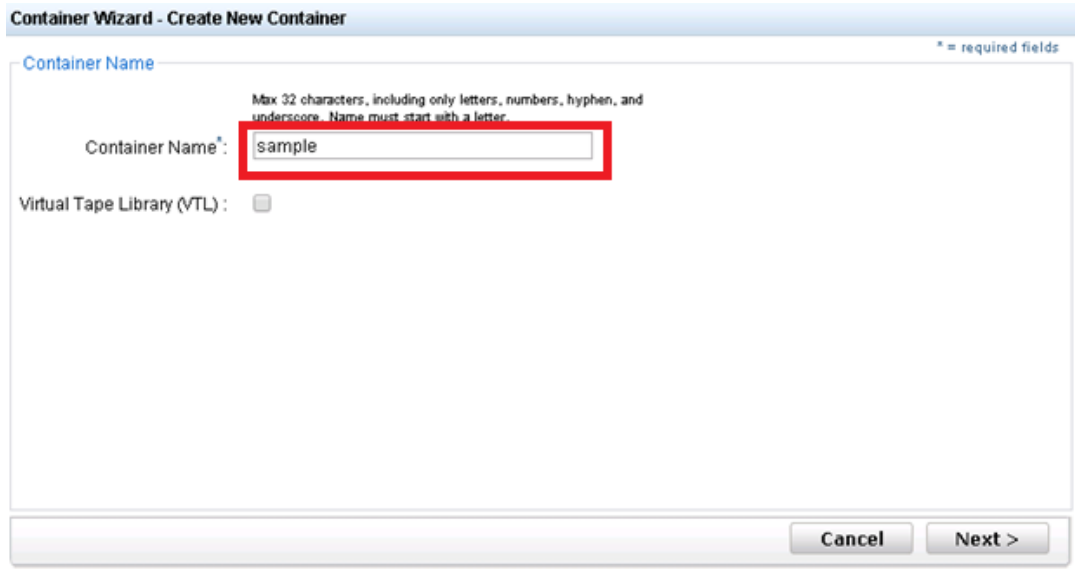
Container Wizard - Create New Container

* = required fields

Container Name

Max 32 characters, including only letters, numbers, hyphen, and underscore. Name must start with a letter.

Container Name*: sample

Virtual Tape Library (VTL) :

Cancel

Next >